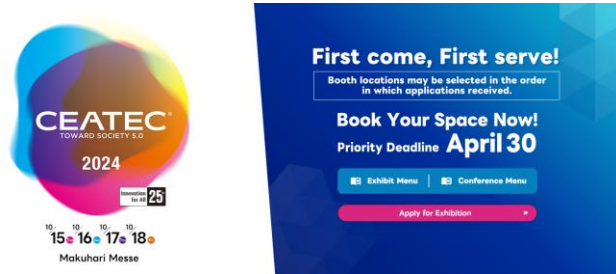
CEATEC
TOWARD SOCIETY 5.0
2024
Innovation for All 25
10/15 10/16 10/17 10/18
Makuhari Messe

First come, First serve!
Booth locations may be selected in the order in which applications received.
Book Your Space Now!
Priority Deadline April 30
Exhibit Menu | Conference Menu
Apply for Exhibition »